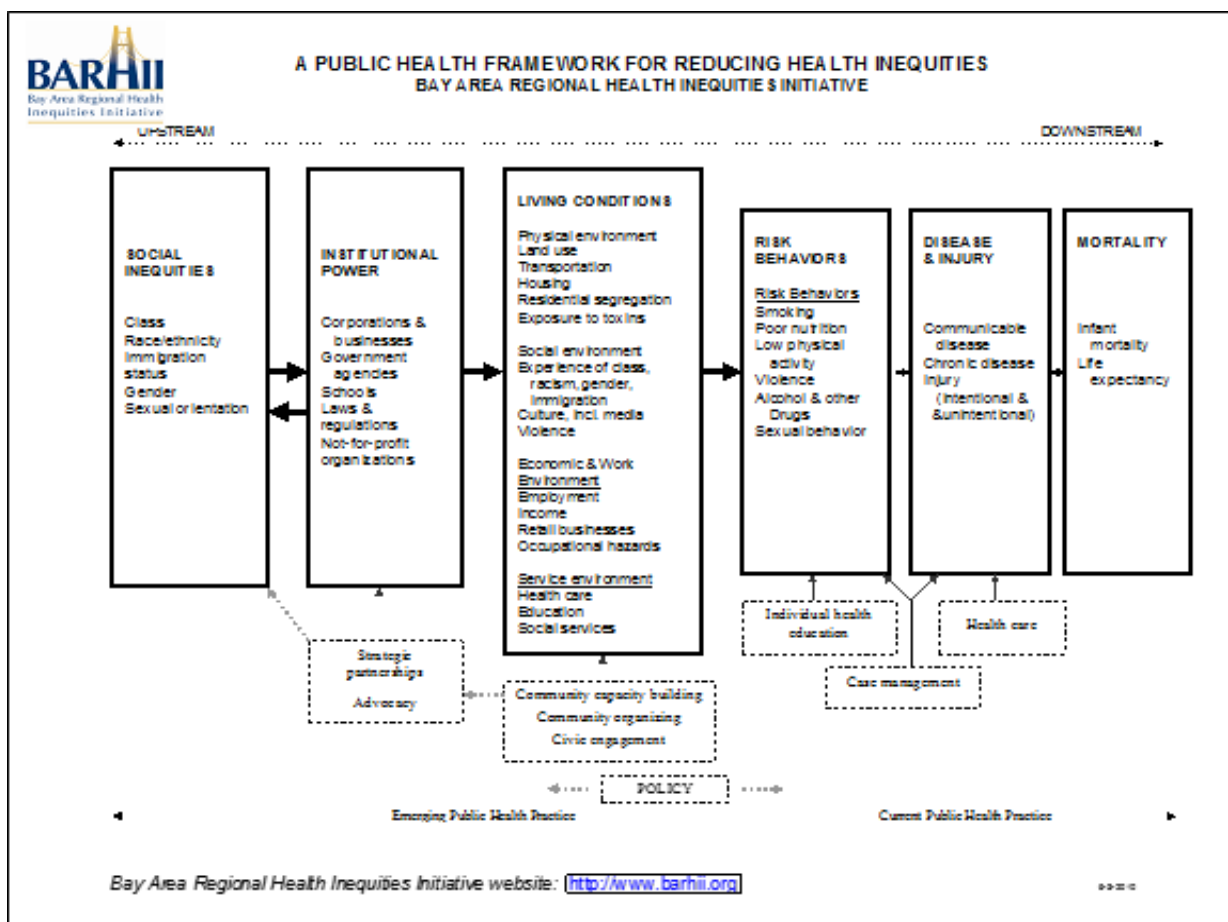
BARHII
Bay Area Regional Health Inequities Initiative

A PUBLIC HEALTH FRAMEWORK FOR REDUCING HEALTH INEQUITIES
BAY AREA REGIONAL HEALTH INEQUITIES INITIATIVE

UPSTREAM

DOWNSTREAM

SOCIAL INEQUITIES

Class
Race/ethnicity
Immigration status
Gender
Sexual orientation

INSTITUTIONAL POWER

Corporations & businesses
Government agencies
Schools
Laws & regulations
Not-for-profit organizations

LIVING CONDITIONS

Physical environment
Land use
Transportation
Housing
Residential segregation
Exposure to toxins

Social environment
Experience of class, racism, gender, immigration
Culture, incl. media
Violence

Economic & Work Environment
Employment
Income
Retail businesses
Occupational hazards

Service environment
Health care
Education
Social services

RISK BEHAVIORS

Risk Behaviors
Smoking
Poor nutrition
Low physical activity
Violence
Alcohol & other Drugs
Sexual behavior

DISEASE & INJURY

Communicable disease
Chronic disease
Injury (intentional & unintentional)

MORTALITY

Infant mortality
Life expectancy

Individual health education

Health care

Case management

Strategic partnerships

Advocacy

Community capacity building
Community organizing
Civic engagement

POLICY

Emerging Public Health Practice

Current Public Health Practice

Bay Area Regional Health Inequities Initiative website: http://www.barhii.org